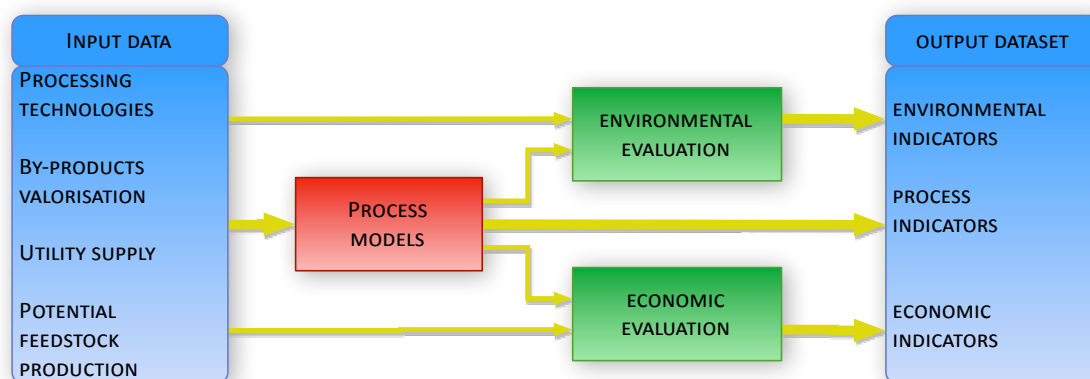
INPUT DATA

PROCESSING TECHNOLOGIES

BY-PRODUCTS VALORISATION

UTILITY SUPPLY

POTENTIAL FEEDSTOCK PRODUCTION

PROCESS MODELS

ENVIRONMENTAL EVALUATION

ECONOMIC EVALUATION

OUTPUT DATASET

ENVIRONMENTAL INDICATORS

PROCESS INDICATORS

ECONOMIC INDICATORS